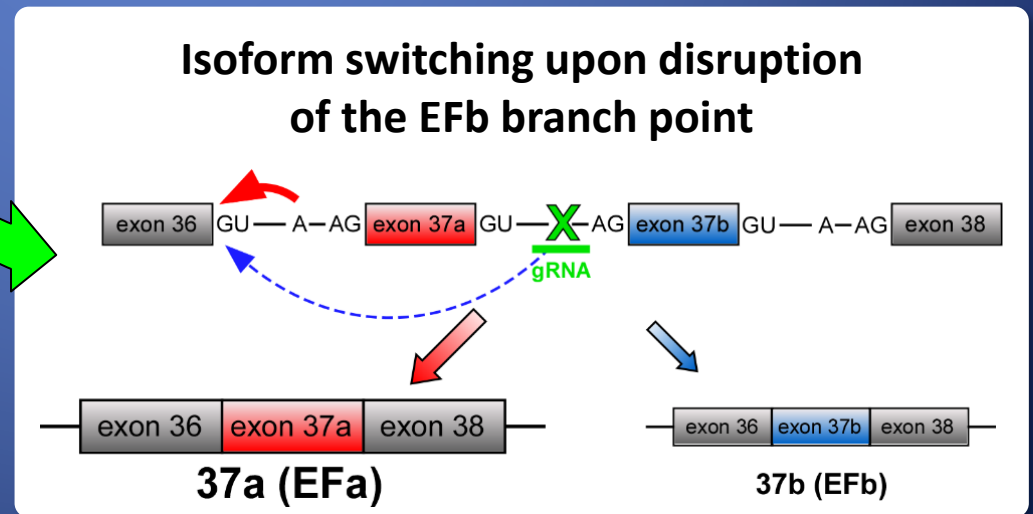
Isoform switching upon disruption of the EFb branch point

exon 36 GU — A — AG exon 37a GU — X — AG exon 37b GU — A — AG exon 38

gRNA

exon 36 exon 37a exon 38

37a (EFa)

exon 36 exon 37b exon 38

37b (EFb)